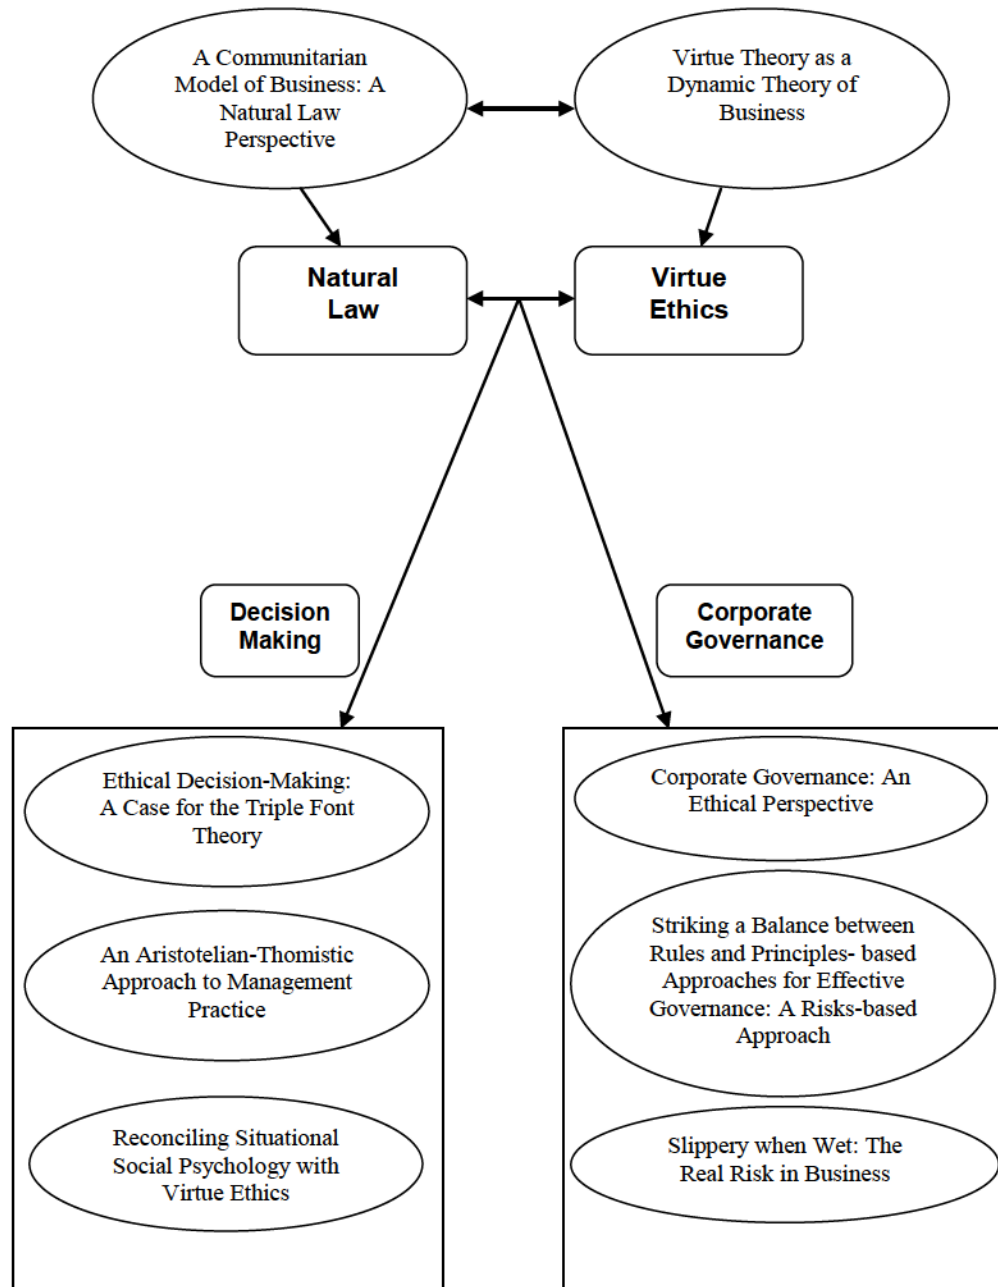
A Communitarian Model of Business: A Natural Law Perspective

Virtue Theory as a Dynamic Theory of Business

Natural Law

Virtue Ethics

Decision Making

Corporate Governance

Ethical Decision-Making: A Case for the Triple Font Theory

An Aristotelian-Thomistic Approach to Management Practice

Reconciling Situational Social Psychology with Virtue Ethics

Corporate Governance: An Ethical Perspective

Striking a Balance between Rules and Principles- based Approaches for Effective Governance: A Risks-based Approach

Slippery when Wet: The Real Risk in Business